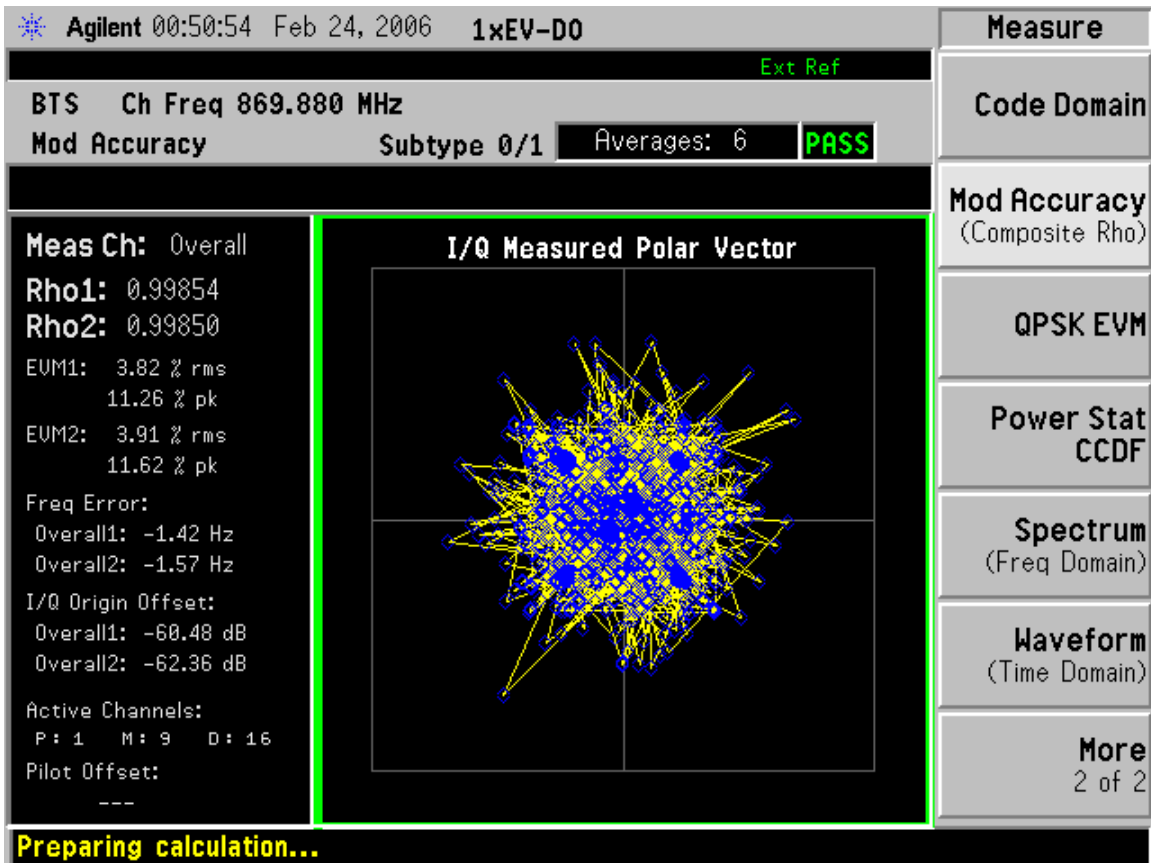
Agilent 00:50:54 Feb 24, 2006 1xEV-DO

Ext Ref

BTS Ch Freq 869.880 MHz

Mod Accuracy Subtype 0/1 Averages: 6 PASS

Meas Ch: Overall

Rho1: 0.99854

Rho2: 0.99850

EVM1: 3.82 % rms
11.26 % pk

EVM2: 3.91 % rms
11.62 % pk

Freq Error:
Overall1: -1.42 Hz
Overall2: -1.57 Hz

I/Q Origin Offset:
Overall1: -60.48 dB
Overall2: -62.36 dB

Active Channels:
P: 1 M: 9 D: 16

Pilot Offset:
---

I/Q Measured Polar Vector

Measure

Code Domain

Mod Accuracy (Composite Rho)

QPSK EVM

Power Stat CCDF

Spectrum (Freq Domain)

Waveform (Time Domain)

More 2 of 2

Preparing calculation...